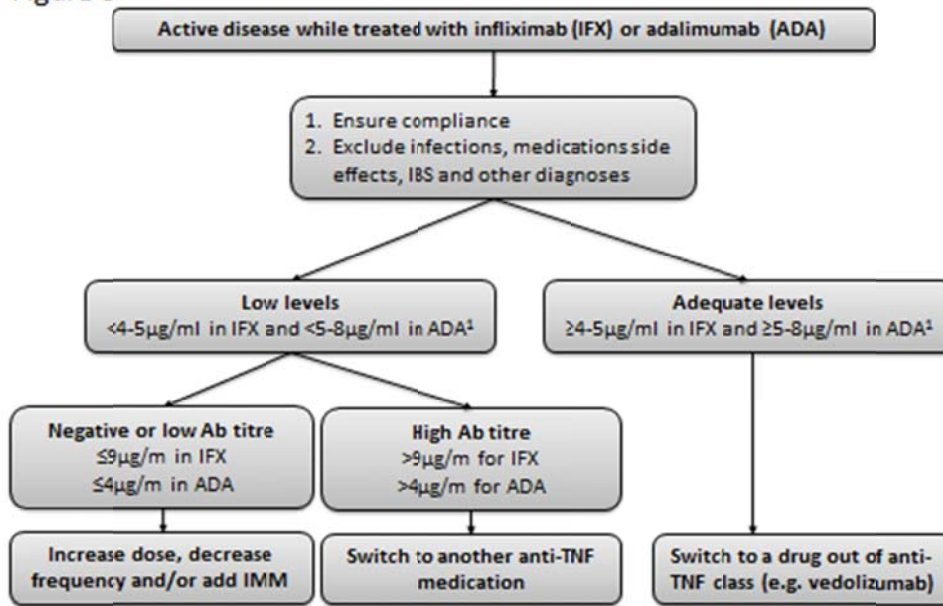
Figure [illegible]

Active disease while treated with infliximab (IFX) or adalimumab (ADA)

1. Ensure compliance
2. Exclude infections, medications side effects, IBS and other diagnoses

Low levels
<4-5μg/ml in IFX and <5-8μg/ml in ADA¹

Adequate levels
≥4-5μg/ml in IFX and ≥5-8μg/ml in ADA¹

Negative or low Ab titre
≤9μg/m in IFX
≤4μg/m in ADA

High Ab titre
>9μg/m for IFX
>4μg/m for ADA

Increase dose, decrease frequency and/or add IMM

Switch to another anti-TNF medication

Switch to a drug out of anti-TNF class (e.g. vedolizumab)